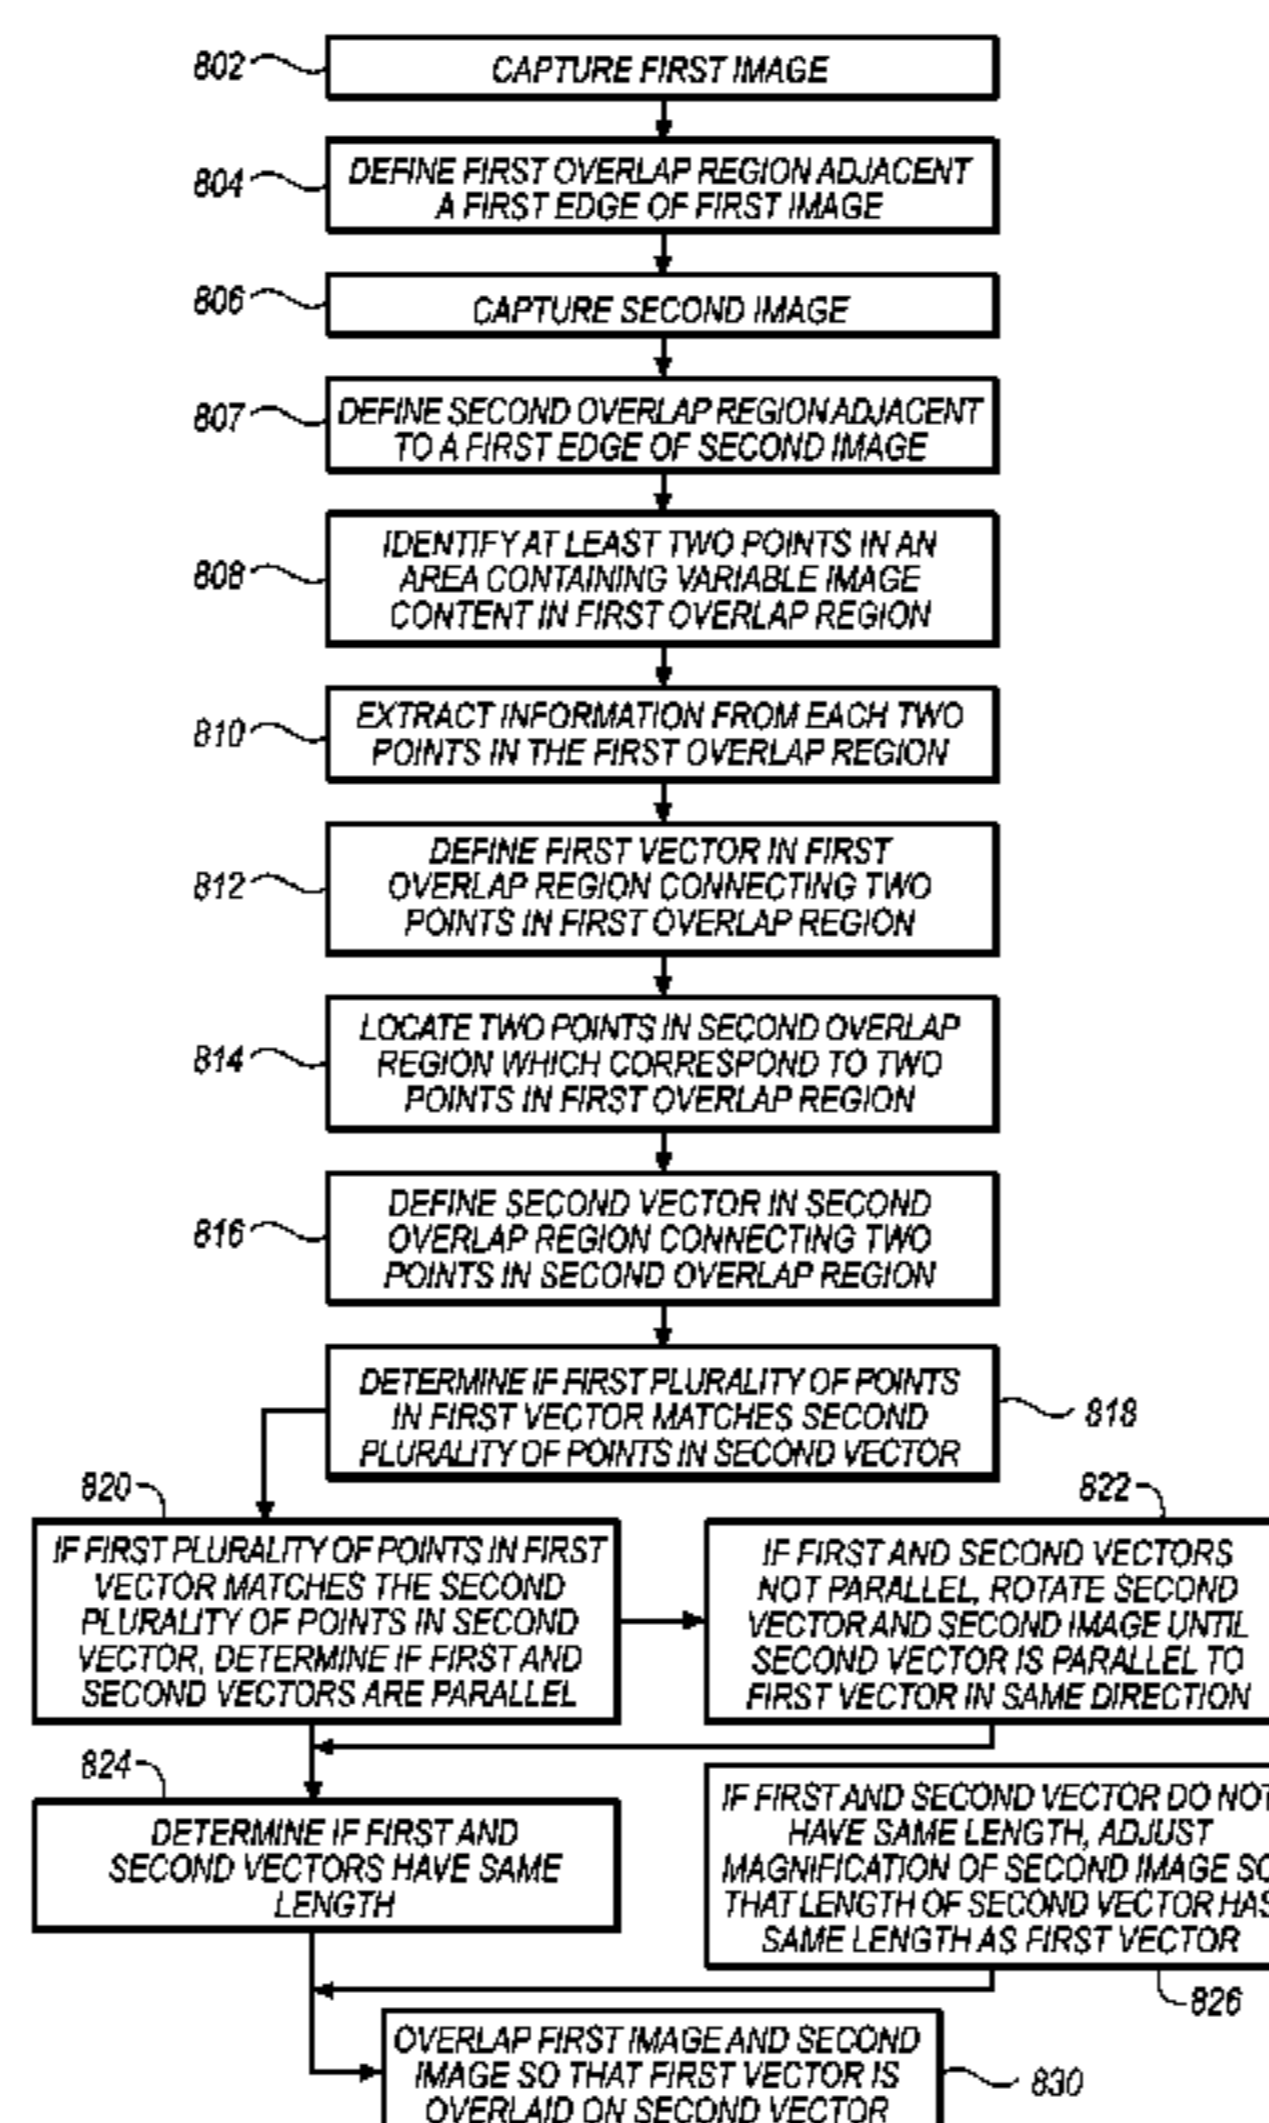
802
CAPTURE FIRST IMAGE

804
DEFINE FIRST OVERLAP REGION ADJACENT A FIRST EDGE OF FIRST IMAGE

806
CAPTURE SECOND IMAGE

807
DEFINE SECOND OVERLAP REGION ADJACENT TO A FIRST EDGE OF SECOND IMAGE

808
IDENTIFY AT LEAST TWO POINTS IN AN AREA CONTAINING VARIABLE IMAGE CONTENT IN FIRST OVERLAP REGION

810
EXTRACT INFORMATION FROM EACH TWO POINTS IN THE FIRST OVERLAP REGION

812
DEFINE FIRST VECTOR IN FIRST OVERLAP REGION CONNECTING TWO POINTS IN FIRST OVERLAP REGION

814
LOCATE TWO POINTS IN SECOND OVERLAP REGION WHICH CORRESPOND TO TWO POINTS IN FIRST OVERLAP REGION

816
DEFINE SECOND VECTOR IN SECOND OVERLAP REGION CONNECTING TWO POINTS IN SECOND OVERLAP REGION

DETERMINE IF FIRST PLURALITY OF POINTS IN FIRST VECTOR MATCHES SECOND PLURALITY OF POINTS IN SECOND VECTOR
818

820
IF FIRST PLURALITY OF POINTS IN FIRST VECTOR MATCHES THE SECOND PLURALITY OF POINTS IN SECOND VECTOR, DETERMINE IF FIRST AND SECOND VECTORS ARE PARALLEL

822
IF FIRST AND SECOND VECTORS NOT PARALLEL, ROTATE SECOND VECTOR AND SECOND IMAGE UNTIL SECOND VECTOR IS PARALLEL TO FIRST VECTOR IN SAME DIRECTION

824
DETERMINE IF FIRST AND SECOND VECTORS HAVE SAME LENGTH

IF FIRST AND SECOND VECTOR DO NOT HAVE SAME LENGTH, ADJUST MAGNIFICATION OF SECOND IMAGE SO THAT LENGTH OF SECOND VECTOR HAS SAME LENGTH AS FIRST VECTOR
826

OVERLAP FIRST IMAGE AND SECOND IMAGE SO THAT FIRST VECTOR IS OVERLAID ON SECOND VECTOR
830